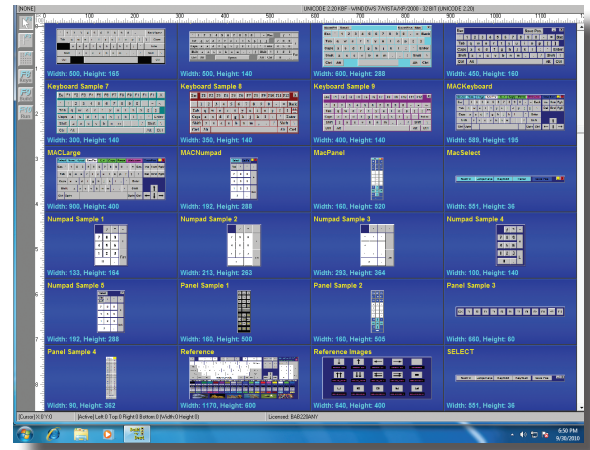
[NONE]

UNICODE 2.20 KBF - WINDOWS 7/VISTA/XP/2000 - 32 BIT (UNICODE 2.20)

0 100 200 300 400 500 600 700 800 900 1000 1100

Width: 500, Height: 165

Width: 500, Height: 140

Width: 600, Height: 288

Width: 450, Height: 160

Keyboard Sample 7

Width: 300, Height: 140

Keyboard Sample 8

Width: 350, Height: 140

Keyboard Sample 9

Width: 400, Height: 140

MACKeyboard

Width: 585, Height: 195

MACLarge

Width: 900, Height: 400

MACNumpad

Width: 192, Height: 288

MacPanel

Width: 160, Height: 520

MacSelect

Width: 551, Height: 36

Numpad Sample 1

Width: 133, Height: 164

Numpad Sample 2

Width: 213, Height: 263

Numpad Sample 3

Width: 293, Height: 364

Numpad Sample 4

Width: 100, Height: 140

Numpad Sample 5

Width: 90, Height: 288

Panel Sample 1

Width: 160, Height: 500

Panel Sample 2

Width: 160, Height: 505

Panel Sample 3

Width: 660, Height: 60

Panel Sample 4

Width: 90, Height: 362

Reference

Width: 1170, Height: 600

Reference Images

Width: 640, Height: 400

SELECT

Width: 551, Height: 36

[Cursor] X:0 Y:0

[Active] Left:0 Top:0 Right:0 Bottom:0 [Width:0 Height:0]

Licensed: BAB2289MY

6:50 PM
9/30/2010